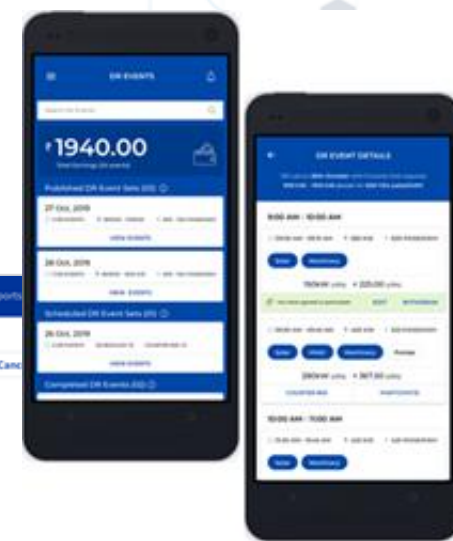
DR EVENTS

Search for Events

₹1940.00

Total Earnings (20 events)

Published DR Event Sets (02)

27 Oct, 2019

VIEW EVENTS

28 Oct, 2019

VIEW EVENTS

Scheduled DR Event Sets (01)

26 Oct, 2019

VIEW EVENTS

Completed DR Events (02)

ports

Canc

DR EVENT DETAILS

9:00 AM - 10:00 AM

Solar

150kW

+ 225.00

EDIT

WITHDRAW

Solar

Partial

250kW

+ 367.50

COUNTER BID

PARTICIPATE

10:00 AM - 11:00 AM

Solar